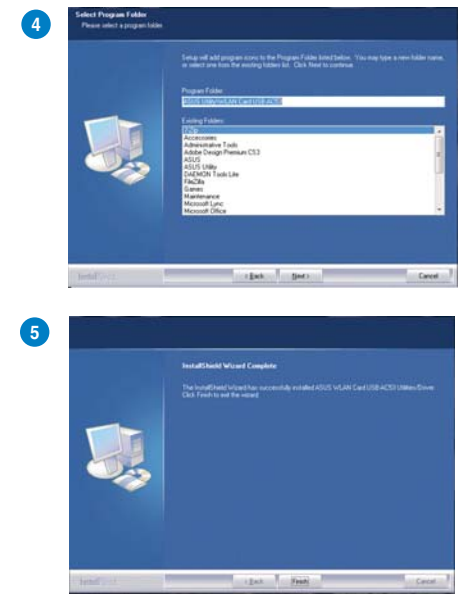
4

Select Program Folder
Please select a program folder.

Setup will add program icons to the Program Folder listed below. You may type a new folder name, or select one from the existing folders list. Click Next to continue.

Program Folder:
ASUS Utility\WLAN Card USB-AC53

Existing Folders:
7-Zip
Accessories
Administrative Tools
Adobe Design Premium CS3
ASUS
ASUS Utility
DAEMON Tools Lite
FileZilla
Games
Maintenance
Microsoft Lync
Microsoft Office

InstallShield

< Back Next > Cancel

5

InstallShield Wizard Complete

The InstallShield Wizard has successfully installed ASUS WLAN Card USB-AC53 Utilities/Driver. Click Finish to exit the wizard.

InstallShield

< Back Finish Cancel